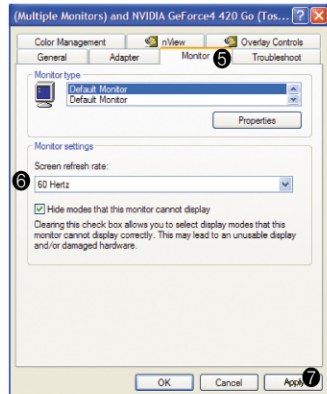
(Multiple Monitors) and NVIDIA GeForce4 420 Go (Tos... ? X

Color Management | nView | Overlay Controls
General | Adapter | Monitor 5 | Troubleshoot

Monitor type
Default Monitor
Default Monitor

Properties

Monitor settings
Screen refresh rate:
6 60 Hertz

Hide modes that this monitor cannot display

Clearing this check box allows you to select display modes that this monitor cannot display correctly. This may lead to an unusable display and/or damaged hardware.

OK | Cancel | Apply 7